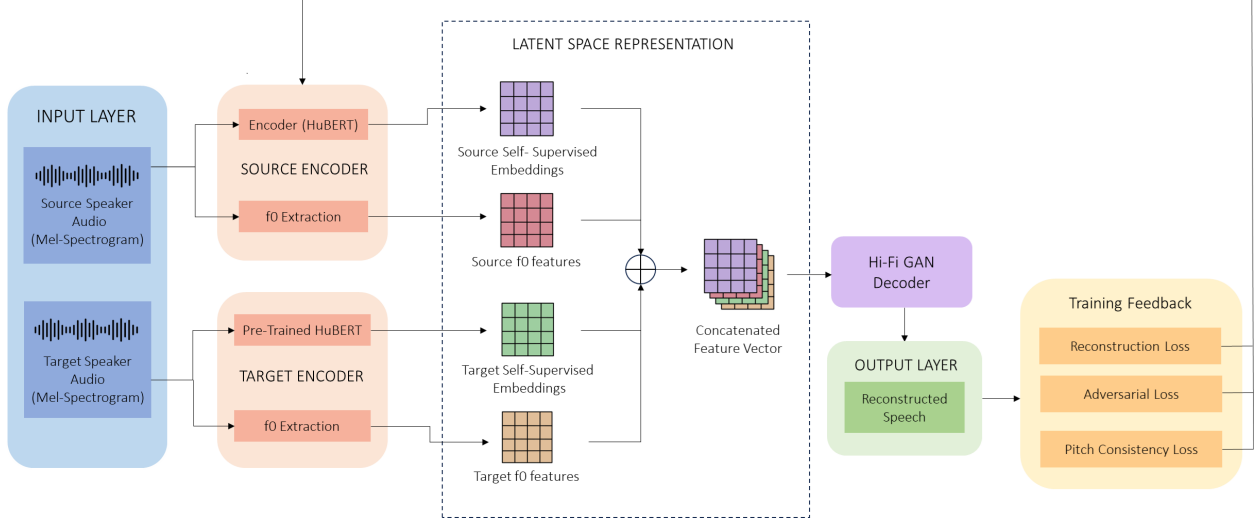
INPUT LAYER

Source Speaker Audio (Mel-Spectrogram)

Target Speaker Audio (Mel-Spectrogram)

Encoder (HuBERT)

SOURCE ENCODER

f0 Extraction

Pre-Trained HuBERT

TARGET ENCODER

f0 Extraction

LATENT SPACE REPRESENTATION

Source Self- Supervised Embeddings

Source f0 features

Target Self-Supervised Embeddings

Target f0 features

Concatenated Feature Vector

Hi-Fi GAN Decoder

OUTPUT LAYER

Reconstructed Speech

Training Feedback

Reconstruction Loss

Adversarial Loss

Pitch Consistency Loss